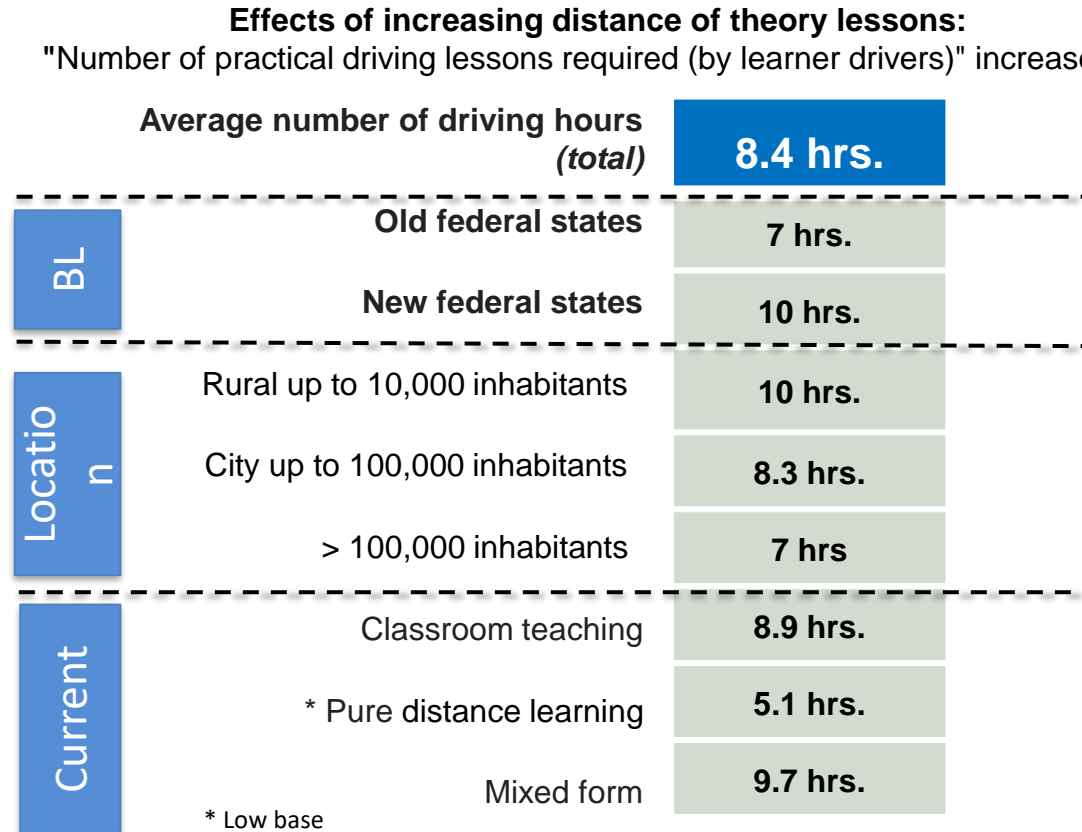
**Effects of increasing distance of theory lessons:**
"Number of practical driving lessons required (by learner drivers)" increas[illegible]

| | | |
|---|---|---|
| | Average number of driving hours *(total)* | 8.4 hrs. |
| BL | Old federal states | 7 hrs. |
| | New federal states | 10 hrs. |
| Locatio n | Rural up to 10,000 inhabitants | 10 hrs. |
| | City up to 100,000 inhabitants | 8.3 hrs. |
| | > 100,000 inhabitants | 7 hrs |
| Current | Classroom teaching | 8.9 hrs. |
| | * Pure distance learning | 5.1 hrs. |
| | Mixed form | 9.7 hrs. |

* Low base